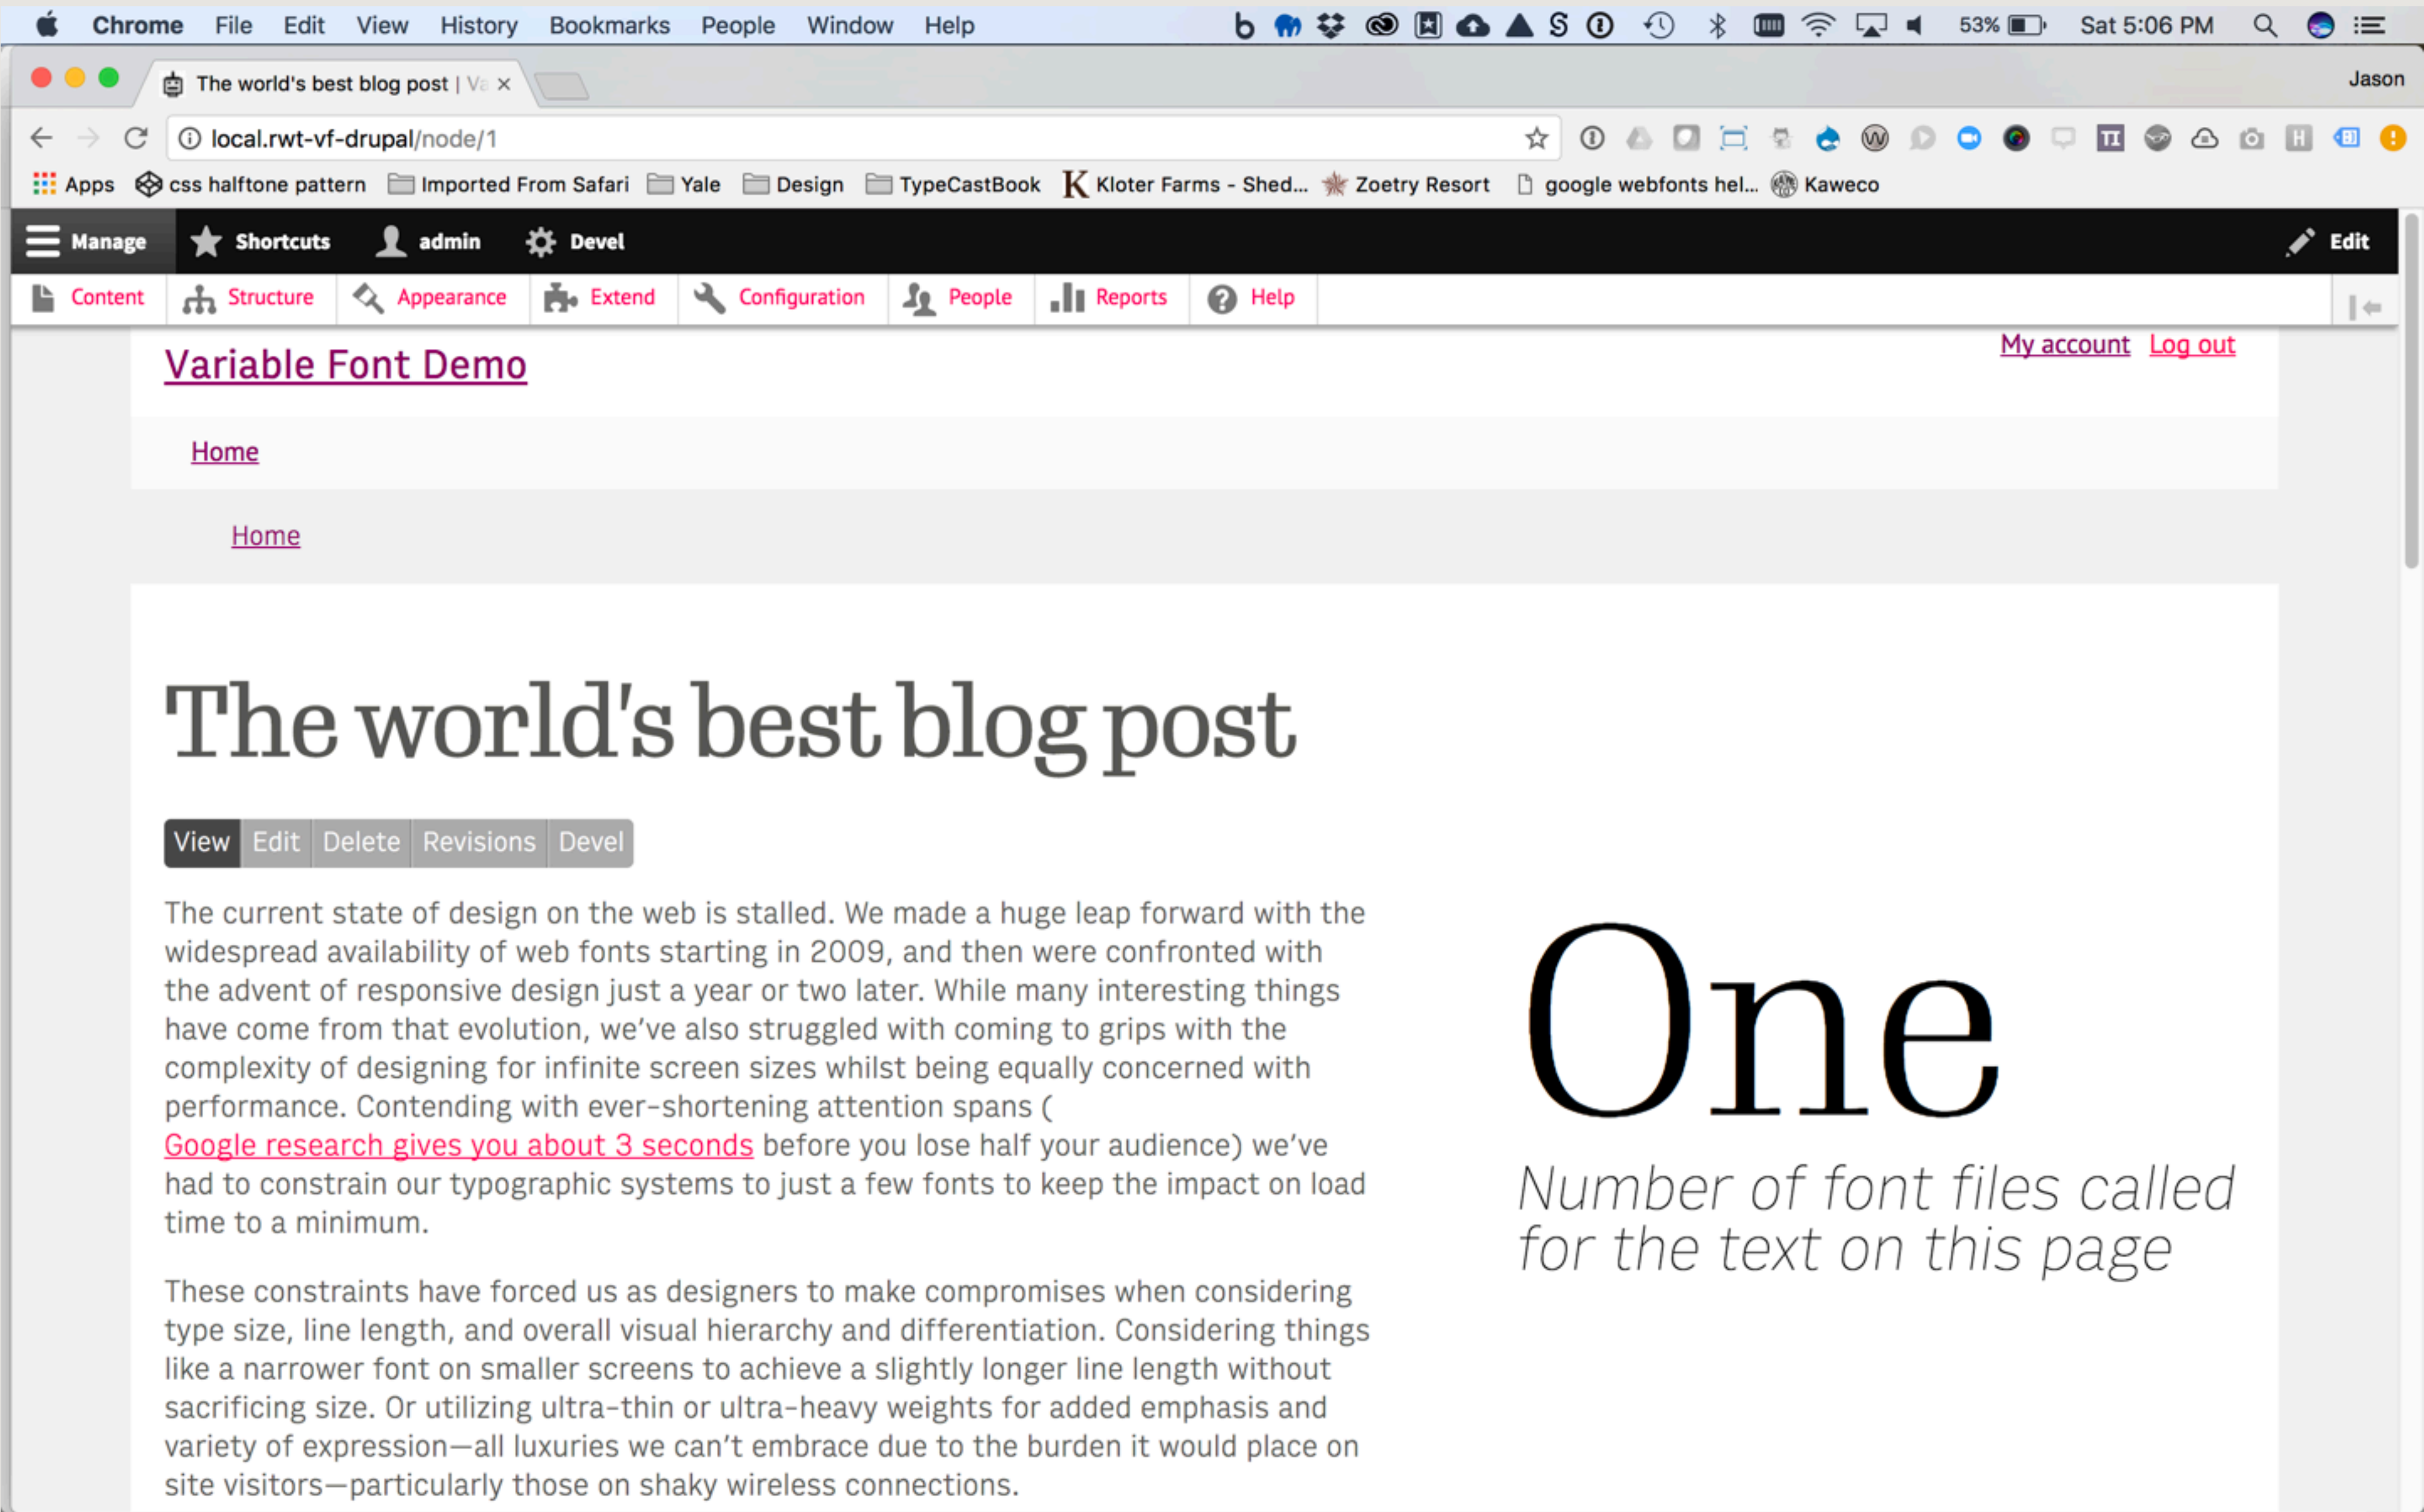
Chrome File Edit View History Bookmarks People Window Help

53% Sat 5:06 PM

The world's best blog post | Va ×

Jason

local.rwt-vf-drupal/node/1

Apps css halftone pattern Imported From Safari Yale Design TypeCastBook Kloter Farms - Shed... Zoetry Resort google webfonts hel... Kaweco

Manage Shortcuts admin Devel Edit

Content Structure Appearance Extend Configuration People Reports Help

Variable Font Demo

My account Log out

Home

Home

The world's best blog post

View Edit Delete Revisions Devel

The current state of design on the web is stalled. We made a huge leap forward with the widespread availability of web fonts starting in 2009, and then were confronted with the advent of responsive design just a year or two later. While many interesting things have come from that evolution, we've also struggled with coming to grips with the complexity of designing for infinite screen sizes whilst being equally concerned with performance. Contending with ever-shortening attention spans ( Google research gives you about 3 seconds before you lose half your audience) we've had to constrain our typographic systems to just a few fonts to keep the impact on load time to a minimum.

These constraints have forced us as designers to make compromises when considering type size, line length, and overall visual hierarchy and differentiation. Considering things like a narrower font on smaller screens to achieve a slightly longer line length without sacrificing size. Or utilizing ultra-thin or ultra-heavy weights for added emphasis and variety of expression—all luxuries we can't embrace due to the burden it would place on site visitors—particularly those on shaky wireless connections.

One

Number of font files called for the text on this page